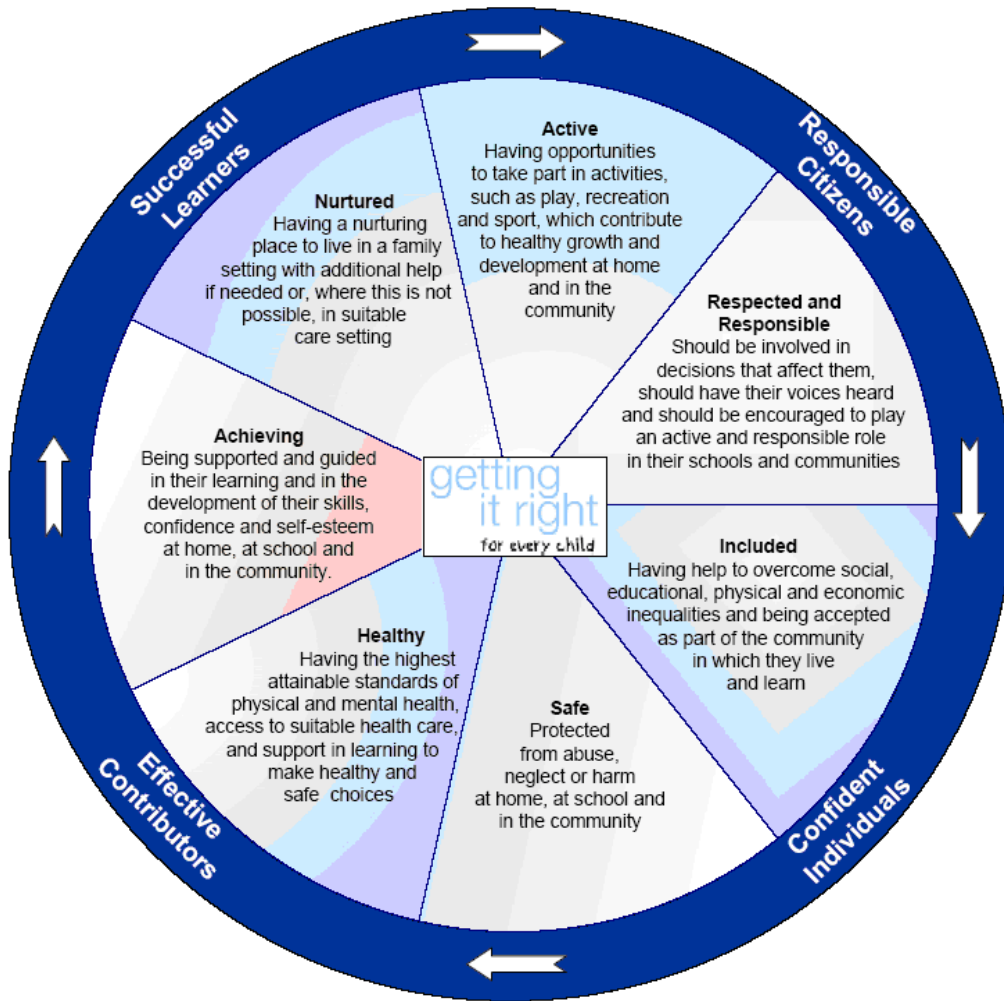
Successful Learners

Responsible Citizens

Confident Individuals

Effective Contributors

Nurtured
Having a nurturing place to live in a family setting with additional help if needed or, where this is not possible, in suitable care setting

Active
Having opportunities to take part in activities, such as play, recreation and sport, which contribute to healthy growth and development at home and in the community

Respected and Responsible
Should be involved in decisions that affect them, should have their voices heard and should be encouraged to play an active and responsible role in their schools and communities

Included
Having help to overcome social, educational, physical and economic inequalities and being accepted as part of the community in which they live and learn

Safe
Protected from abuse, neglect or harm at home, at school and in the community

Healthy
Having the highest attainable standards of physical and mental health, access to suitable health care, and support in learning to make healthy and safe choices

Achieving
Being supported and guided in their learning and in the development of their skills, confidence and self-esteem at home, at school and in the community.

getting it right for every child